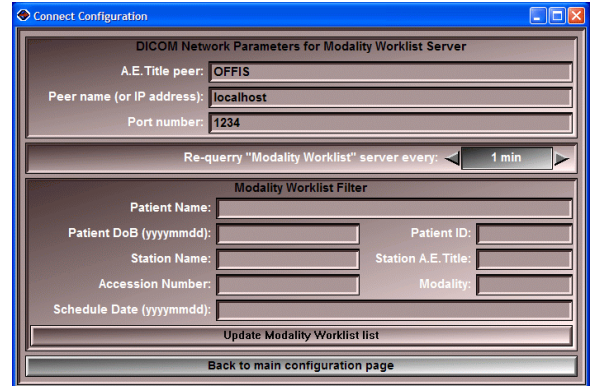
Connect Configuration

DICOM Network Parameters for Modality Worklist Server

A.E.Title peer: OFFIS

Peer name (or IP address): localhost

Port number: 1234

Re-querry "Modality Worklist" server every: 1 min

Modality Worklist Filter

Patient Name:

Patient DoB (yyyymmdd):

Patient ID:

Station Name:

Station A.E.Title:

Accession Number:

Modality:

Schedule Date (yyyymmdd):

Update Modality Worklist list

Back to main configuration page